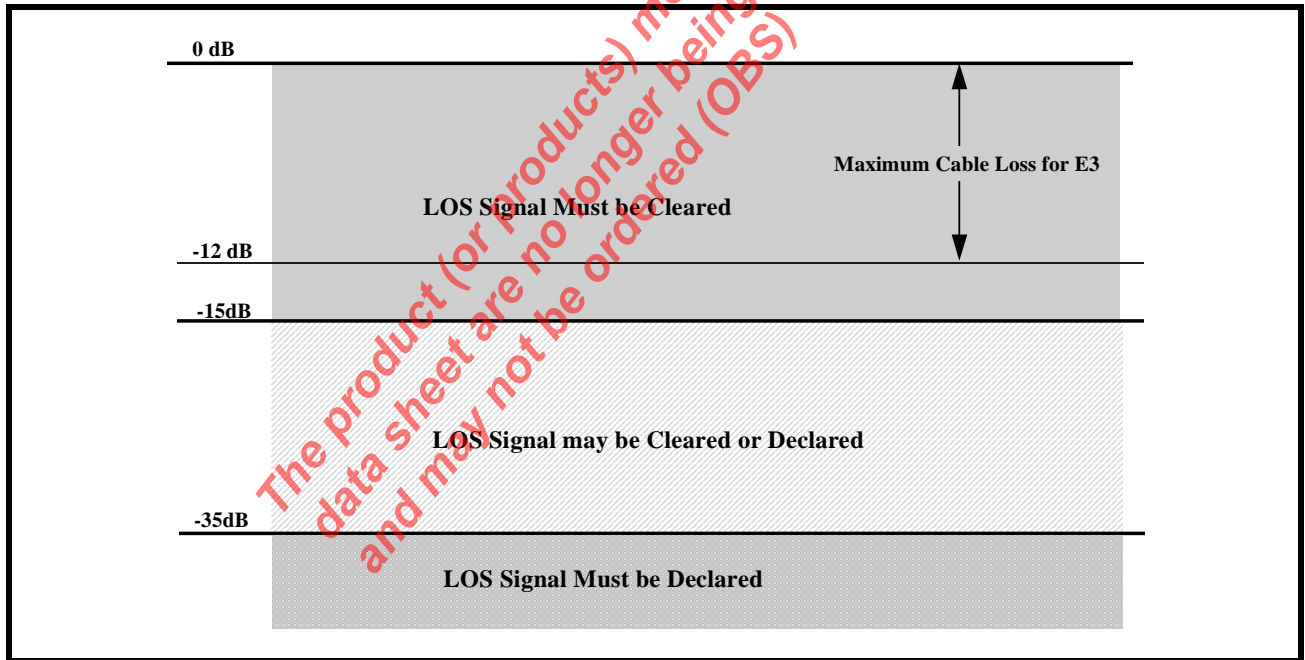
0 dB

Maximum Cable Loss for E3

LOS Signal Must be Cleared

-12 dB

-15dB

LOS Signal may be Cleared or Declared

-35dB

LOS Signal Must be Declared

The product (or products) m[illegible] data sheet are no longer being and may not be ordered (OBS)